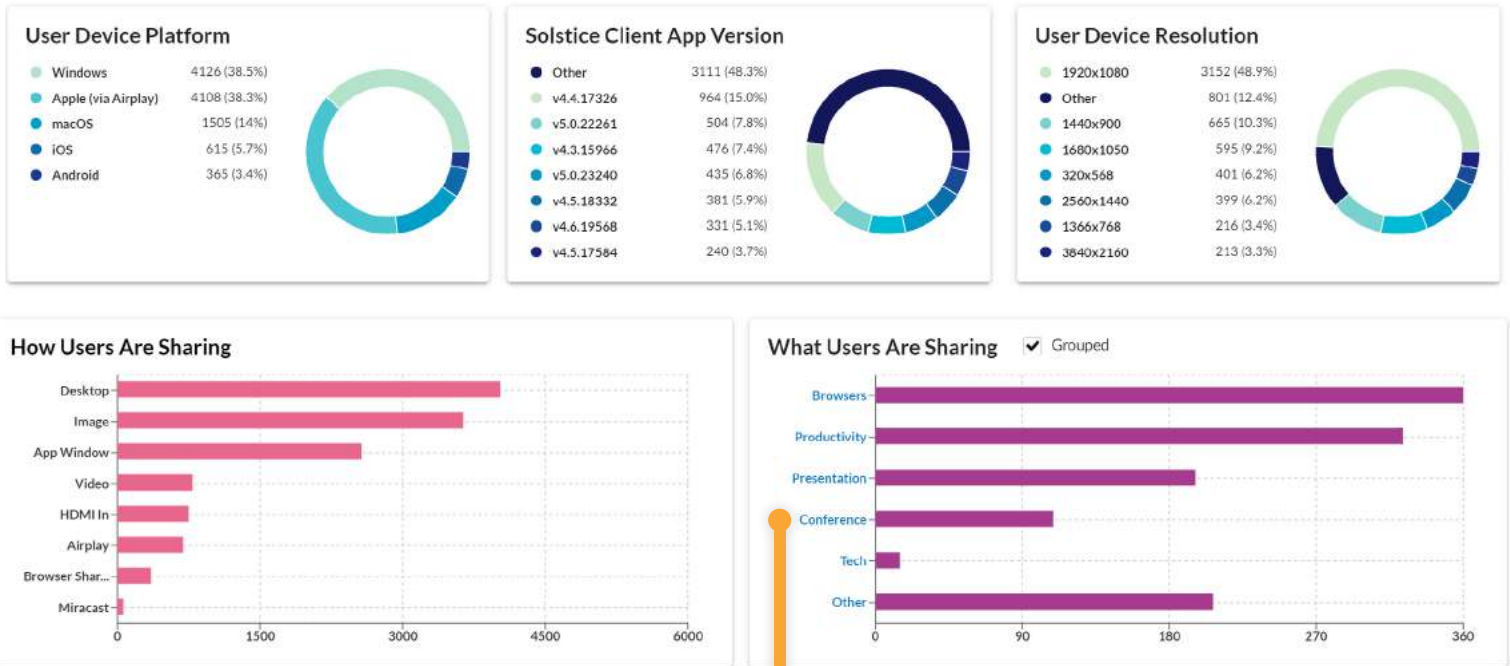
User Device Platform

| | |
|---|---|
| Windows | 4126 (38.5%) |
| Apple (via Airplay) | 4108 (38.3%) |
| macOS | 1505 (14%) |
| iOS | 615 (5.7%) |
| Android | 365 (3.4%) |

Solstice Client App Version

| | |
|---|---|
| Other | 3111 (48.3%) |
| v4.4.17326 | 964 (15.0%) |
| v5.0.22261 | 504 (7.8%) |
| v4.3.15966 | 476 (7.4%) |
| v5.0.23240 | 435 (6.8%) |
| v4.5.18332 | 381 (5.9%) |
| v4.6.19568 | 331 (5.1%) |
| v4.5.17584 | 240 (3.7%) |

User Device Resolution

| | |
|---|---|
| 1920x1080 | 3152 (48.9%) |
| Other | 801 (12.4%) |
| 1440x900 | 665 (10.3%) |
| 1680x1050 | 595 (9.2%) |
| 320x568 | 401 (6.2%) |
| 2560x1440 | 399 (6.2%) |
| 1366x768 | 216 (3.4%) |
| 3840x2160 | 213 (3.3%) |

How Users Are Sharing

Desktop
Image
App Window
Video
HDMI In
Airplay
Browser Shar...
Miracast
0 1500 3000 4500 6000

What Users Are Sharing
Grouped

Browsers
Productivity
Presentation
Conference
Tech
Other
0 90 180 270 360